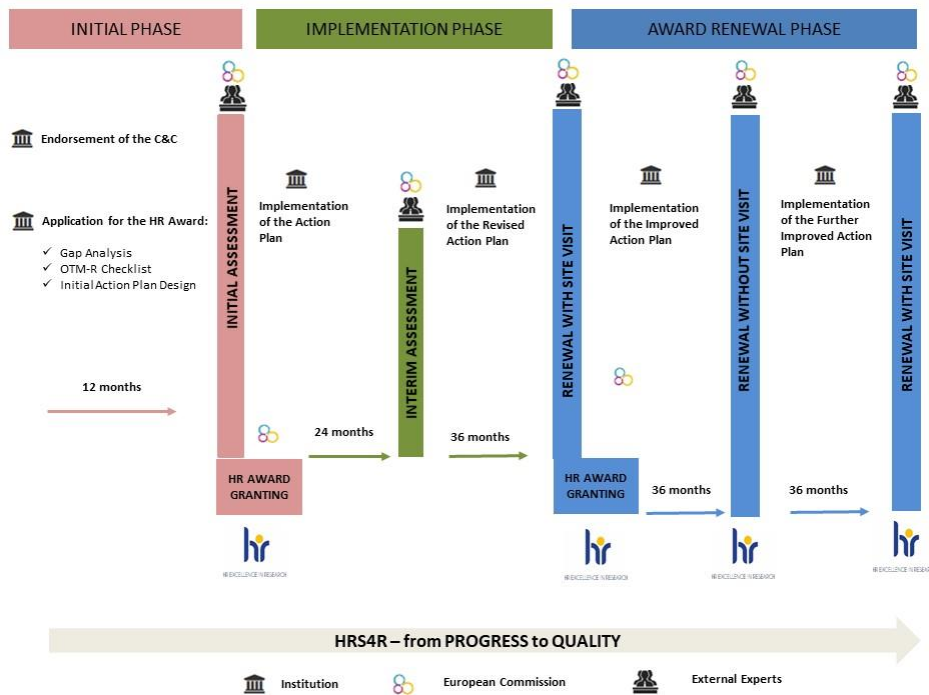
INITIAL PHASE

IMPLEMENTATION PHASE

AWARD RENEWAL PHASE

Endorsement of the C&C

Application for the HR Award:

✓ Gap Analysis
✓ OTM-R Checklist
✓ Initial Action Plan Design

12 months

INITIAL ASSESSMENT

HR AWARD GRANTING

Implementation of the Action Plan

24 months

INTERIM ASSESSMENT

Implementation of the Revised Action Plan

36 months

RENEWAL WITH SITE VISIT

HR AWARD GRANTING

Implementation of the Improved Action Plan

36 months

RENEWAL WITHOUT SITE VISIT

Implementation of the Further Improved Action Plan

36 months

RENEWAL WITH SITE VISIT

hr HR EXCELLENCE IN RESEARCH

hr HR EXCELLENCE IN RESEARCH

hr HR EXCELLENCE IN RESEARCH

hr HR EXCELLENCE IN RESEARCH

HRS4R – from PROGRESS to QUALITY

Institution

European Commission

External Experts